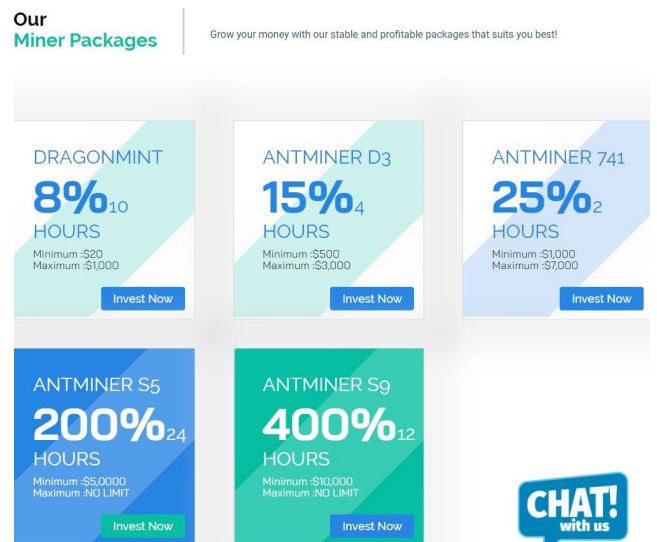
Our
Miner Packages

Grow your money with our stable and profitable packages that suits you best!

DRAGONMINT
8%10
HOURS
Minimum :$20
Maximum :$1,000
Invest Now

ANTMINER D3
15%4
HOURS
Minimum :$500
Maximum :$3,000
Invest Now

ANTMINER 741
25%2
HOURS
Minimum :$1,000
Maximum :$7,000
Invest Now

ANTMINER S5
200%24
HOURS
Minimum :$5,0000
Maximum :NO LIMIT
Invest Now

ANTMINER S9
400%12
HOURS
Minimum :$10,000
Maximum :NO LIMIT
Invest Now

CHAT! with us